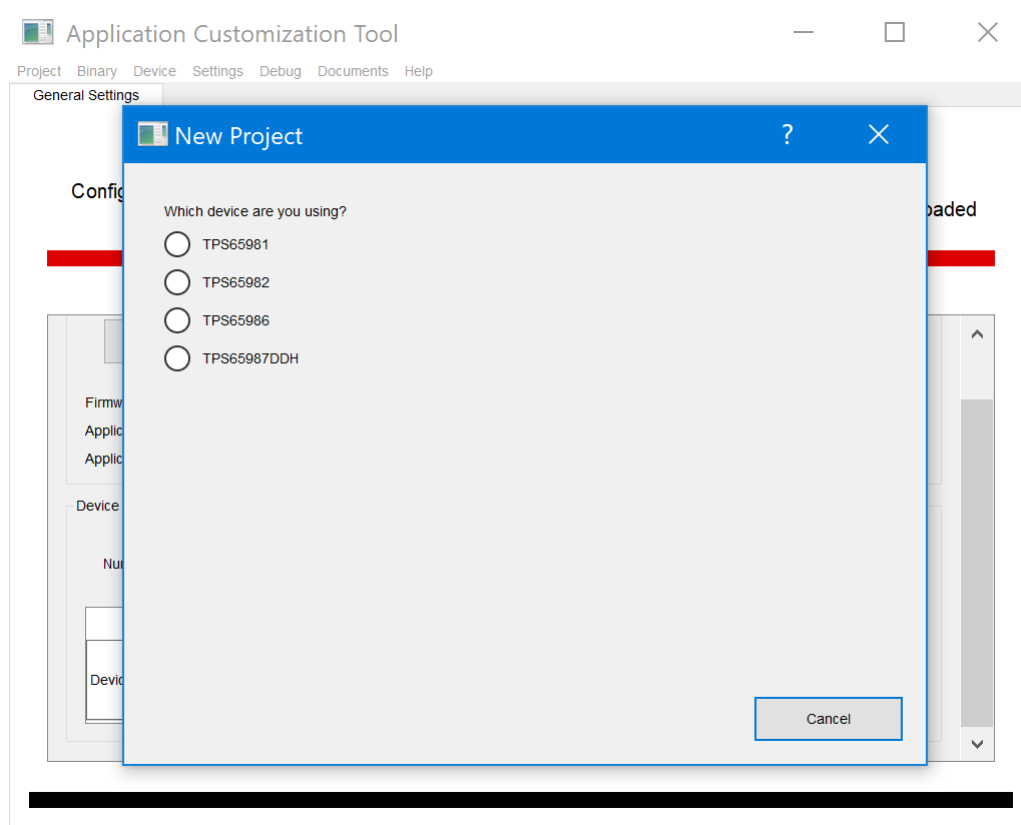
Application Customization Tool

Project Binary Device Settings Debug Documents Help

General Settings

Config

oaded

Firmw

Applic

Applic

Device

Nu

Devic

New Project ?

Which device are you using?

TPS65981

TPS65982

TPS65986

TPS65987DDH

Cancel